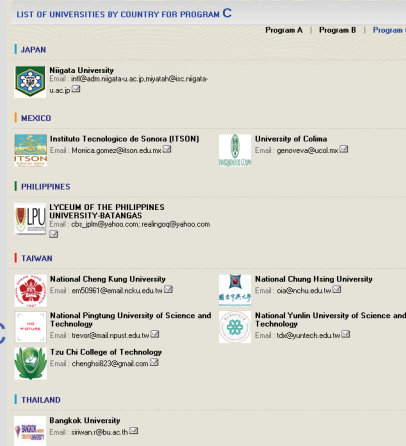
LIST OF UNIVERSITIES BY COUNTRY FOR PROGRAM C

Program A | Program B | Program C

JAPAN

Niigata University
Email : intl@adm.niigata-u.ac.jp,niyatah@isc.niigata-u.ac.jp

MEXICO

Instituto Tecnologico de Sonora (ITSON)
Email : Monica.gomez@itson.edu.mx

University of Colima
Email : genoveva@ucol.mx

PHILIPPINES

LYCEUM OF THE PHILIPPINES UNIVERSITY-BATANGAS
Email : cbs_iplm@yahoo.com; realingoq@yahoo.com

TAIWAN

National Cheng Kung University
Email : em50961@email.ncku.edu.tw

National Chung Hsing University
Email : oia@nchu.edu.tw

National Pingtung University of Science and Technology
Email : trevor@mail.npust.edu.tw

National Yunlin University of Science and Technology
Email : tdx@yuntech.edu.tw

Tzu Chi College of Technology
Email : chenghsi823@gmail.com

THAILAND

Bangkok University
Email : siriwan.r@bu.ac.th